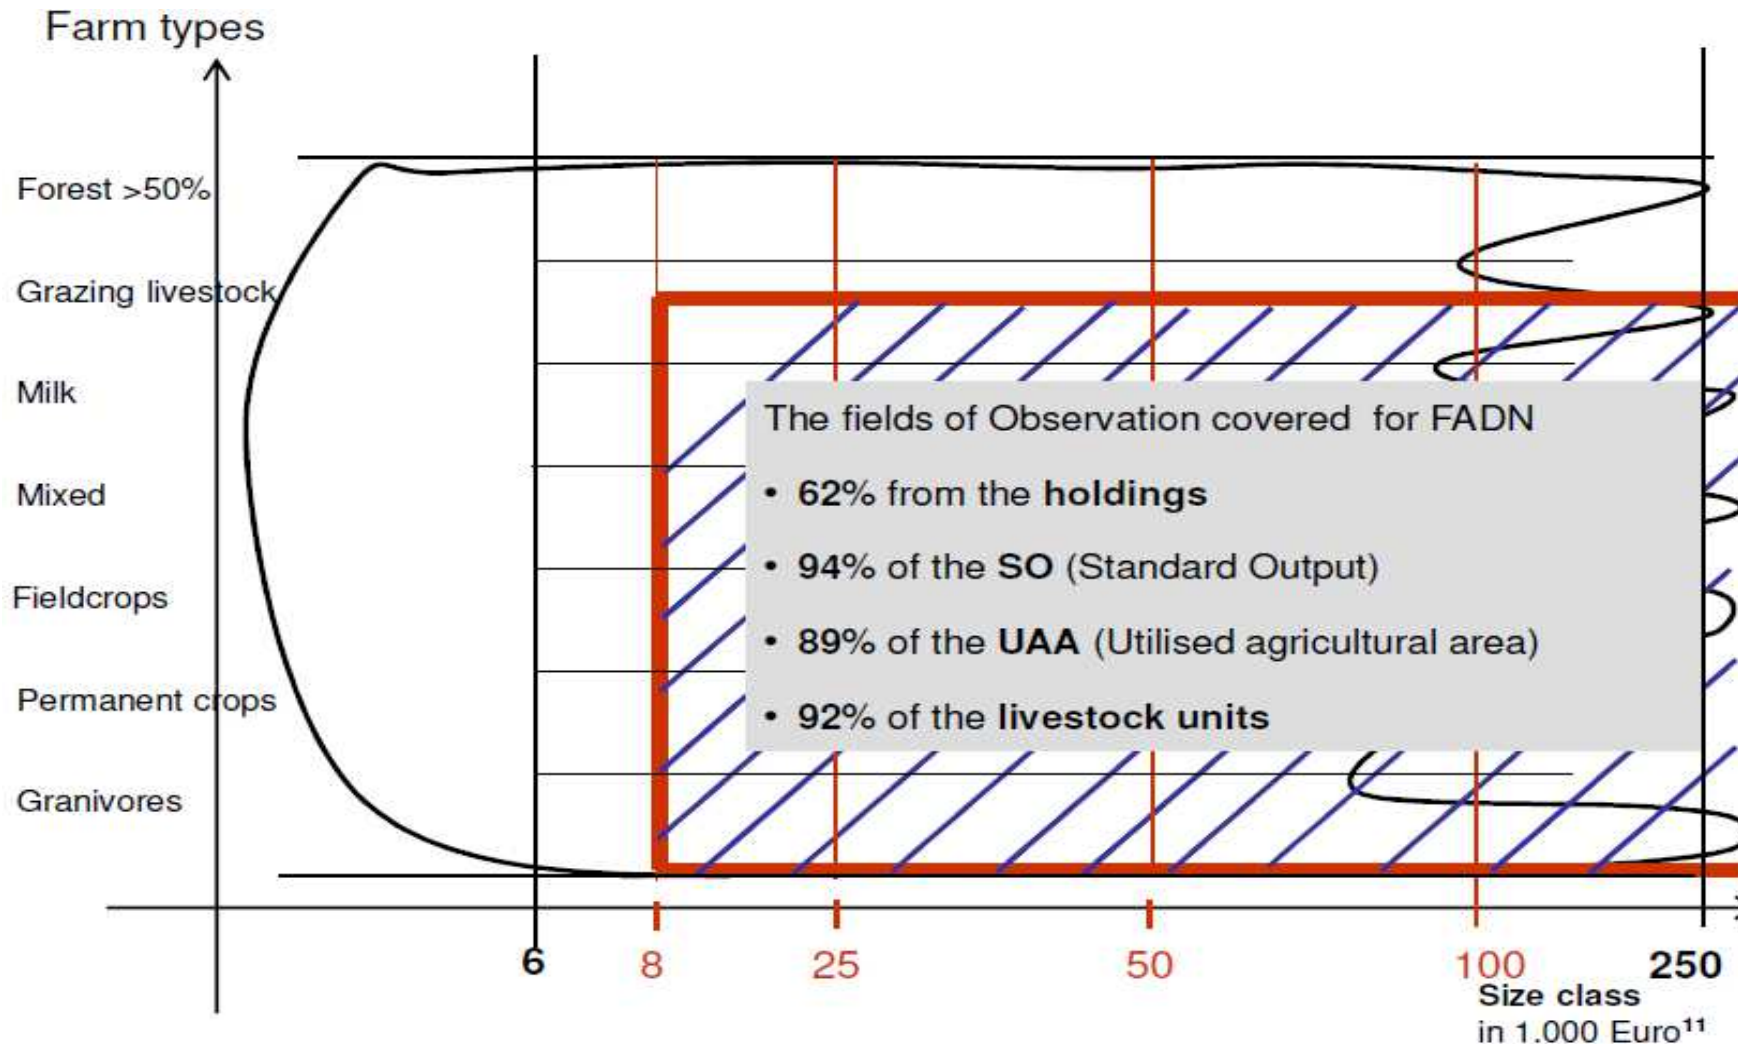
Farm types

Forest >50%

Grazing livestock

Milk

Mixed

Fieldcrops

Permanent crops

Granivores

The fields of Observation covered for FADN

• 62% from the holdings

• 94% of the SO (Standard Output)

• 89% of the UAA (Utilised agricultural area)

• 92% of the livestock units

6 8 25 50 100 250

Size class in 1.000 Euro$^{11}$